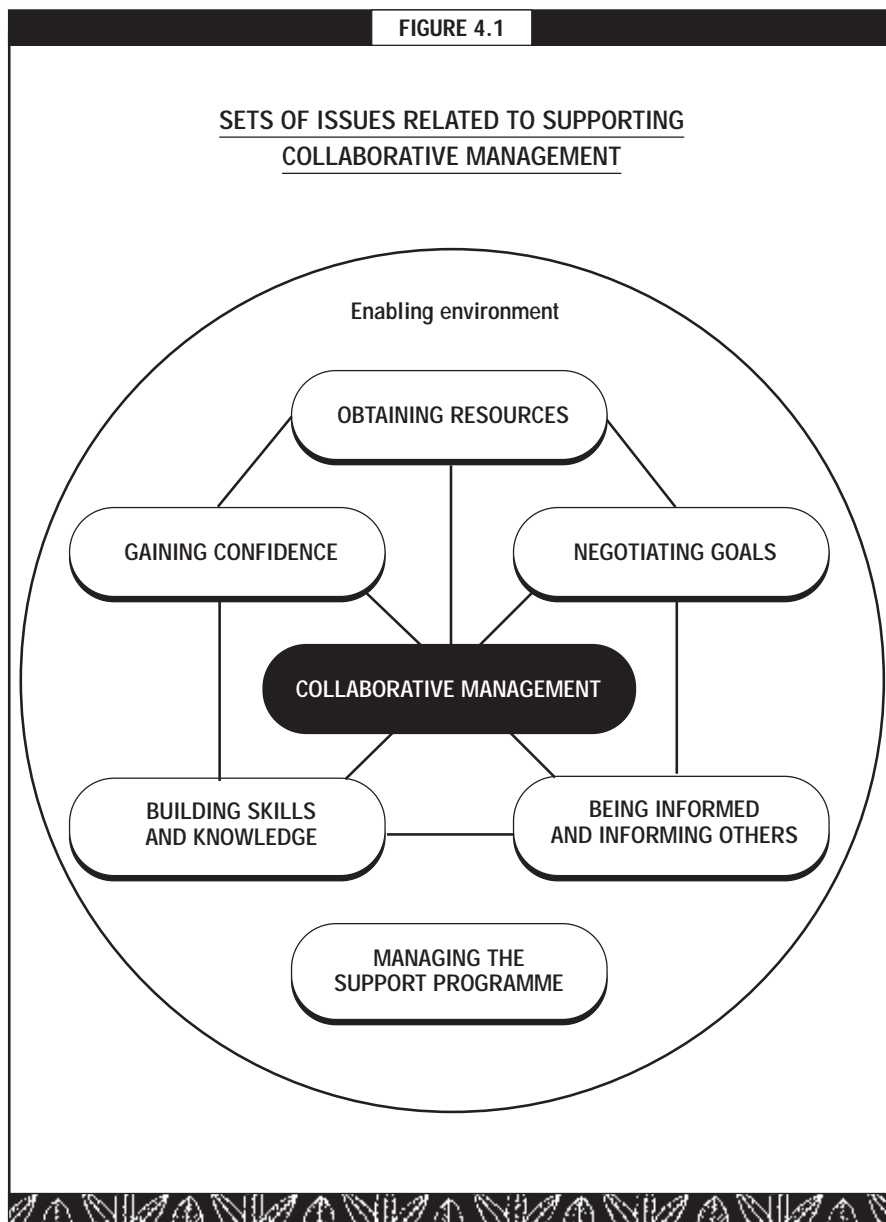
FIGURE 4.1

SETS OF ISSUES RELATED TO SUPPORTING COLLABORATIVE MANAGEMENT

Enabling environment

OBTAINING RESOURCES

GAINING CONFIDENCE

NEGOTIATING GOALS

COLLABORATIVE MANAGEMENT

BUILDING SKILLS AND KNOWLEDGE

BEING INFORMED AND INFORMING OTHERS

MANAGING THE SUPPORT PROGRAMME